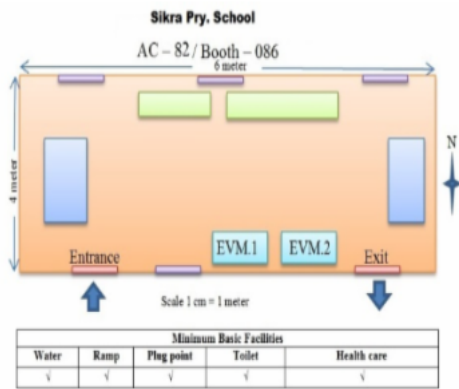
Sikra Pry. School

AC – 82 / Booth – 086

6 meter

4 meter

N

Entrance

EVM.1

EVM.2

Exit

Scale 1 cm = 1 meter

| Minimum Basic Facilities | | | | |
|---|---|---|---|---|
| Water | Ramp | Plug point | Toilet | Health care |
| √ | √ | √ | √ | √ |